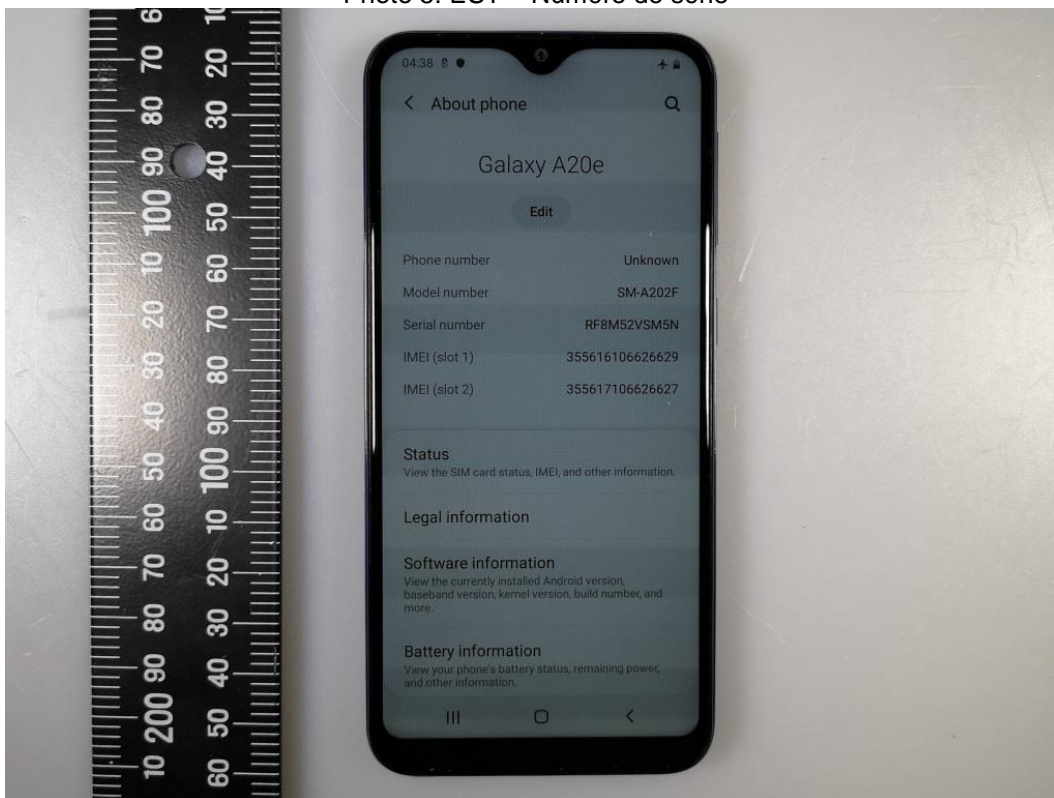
Photo 8: EUT – Numéro de série

04:38

About phone

Galaxy A20e

Edit

| | |
|---|---|
| Phone number | Unknown |
| Model number | SM-A202F |
| Serial number | RF8M52VSM5N |
| IMEI (slot 1) | 355616106626629 |
| IMEI (slot 2) | 355617106626627 |

Status
View the SIM card status, IMEI, and other information.

Legal information

Software information
View the currently installed Android version, baseband version, kernel version, build number, and more.

Battery information
View your phone's battery status, remaining power, and other information.

70 80 90 100 10 20 30 40 50 60 70 80 90 200 10
20 30 40 50 60 70 80 90 100 10 20 30 40 50 60